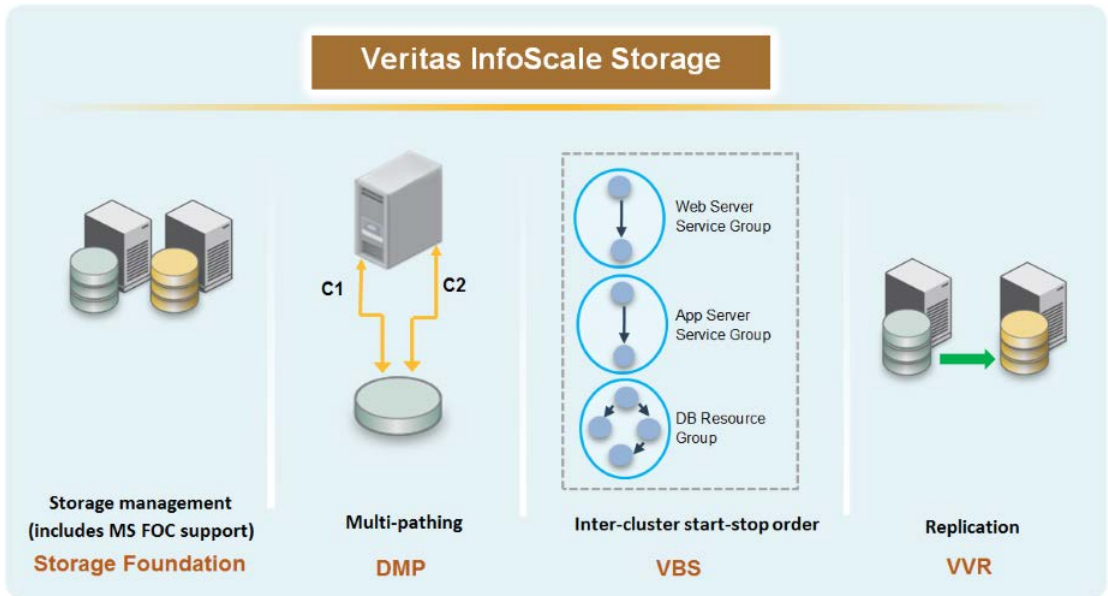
Veritas InfoScale Storage

Storage management (includes MS FOC support)
Storage Foundation

C1
C2
Multi-pathing
DMP

Web Server Service Group
App Server Service Group
DB Resource Group
Inter-cluster start-stop order
VBS

Replication
VVR